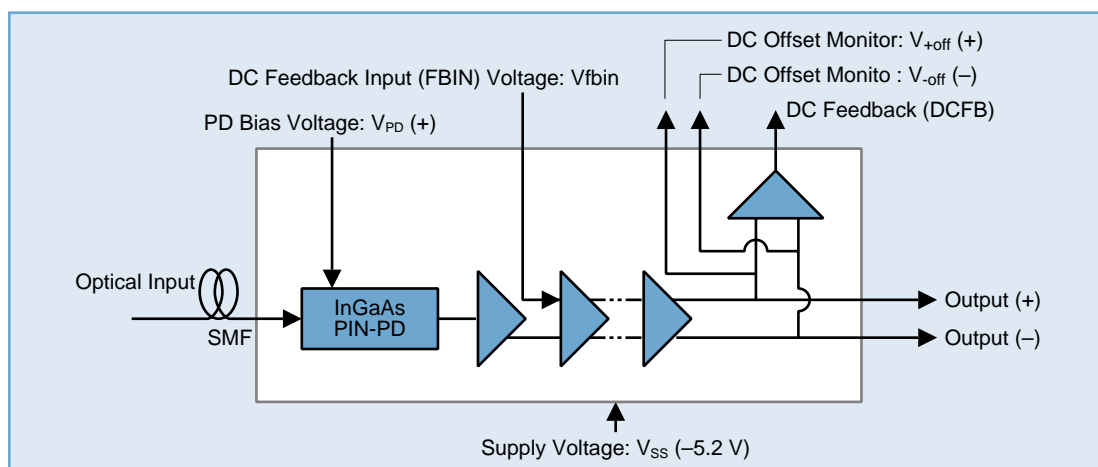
DC Offset Monitor: $V_{+off}$ (+)

DC Offset Monito : $V_{-off}$ (–)

DC Feedback Input (FBIN) Voltage: Vfbin

DC Feedback (DCFB)

PD Bias Voltage: $V_{PD}$ (+)

Optical Input

SMF

InGaAs PIN-PD

Output (+)

Output (–)

Supply Voltage: $V_{SS}$ (–5.2 V)